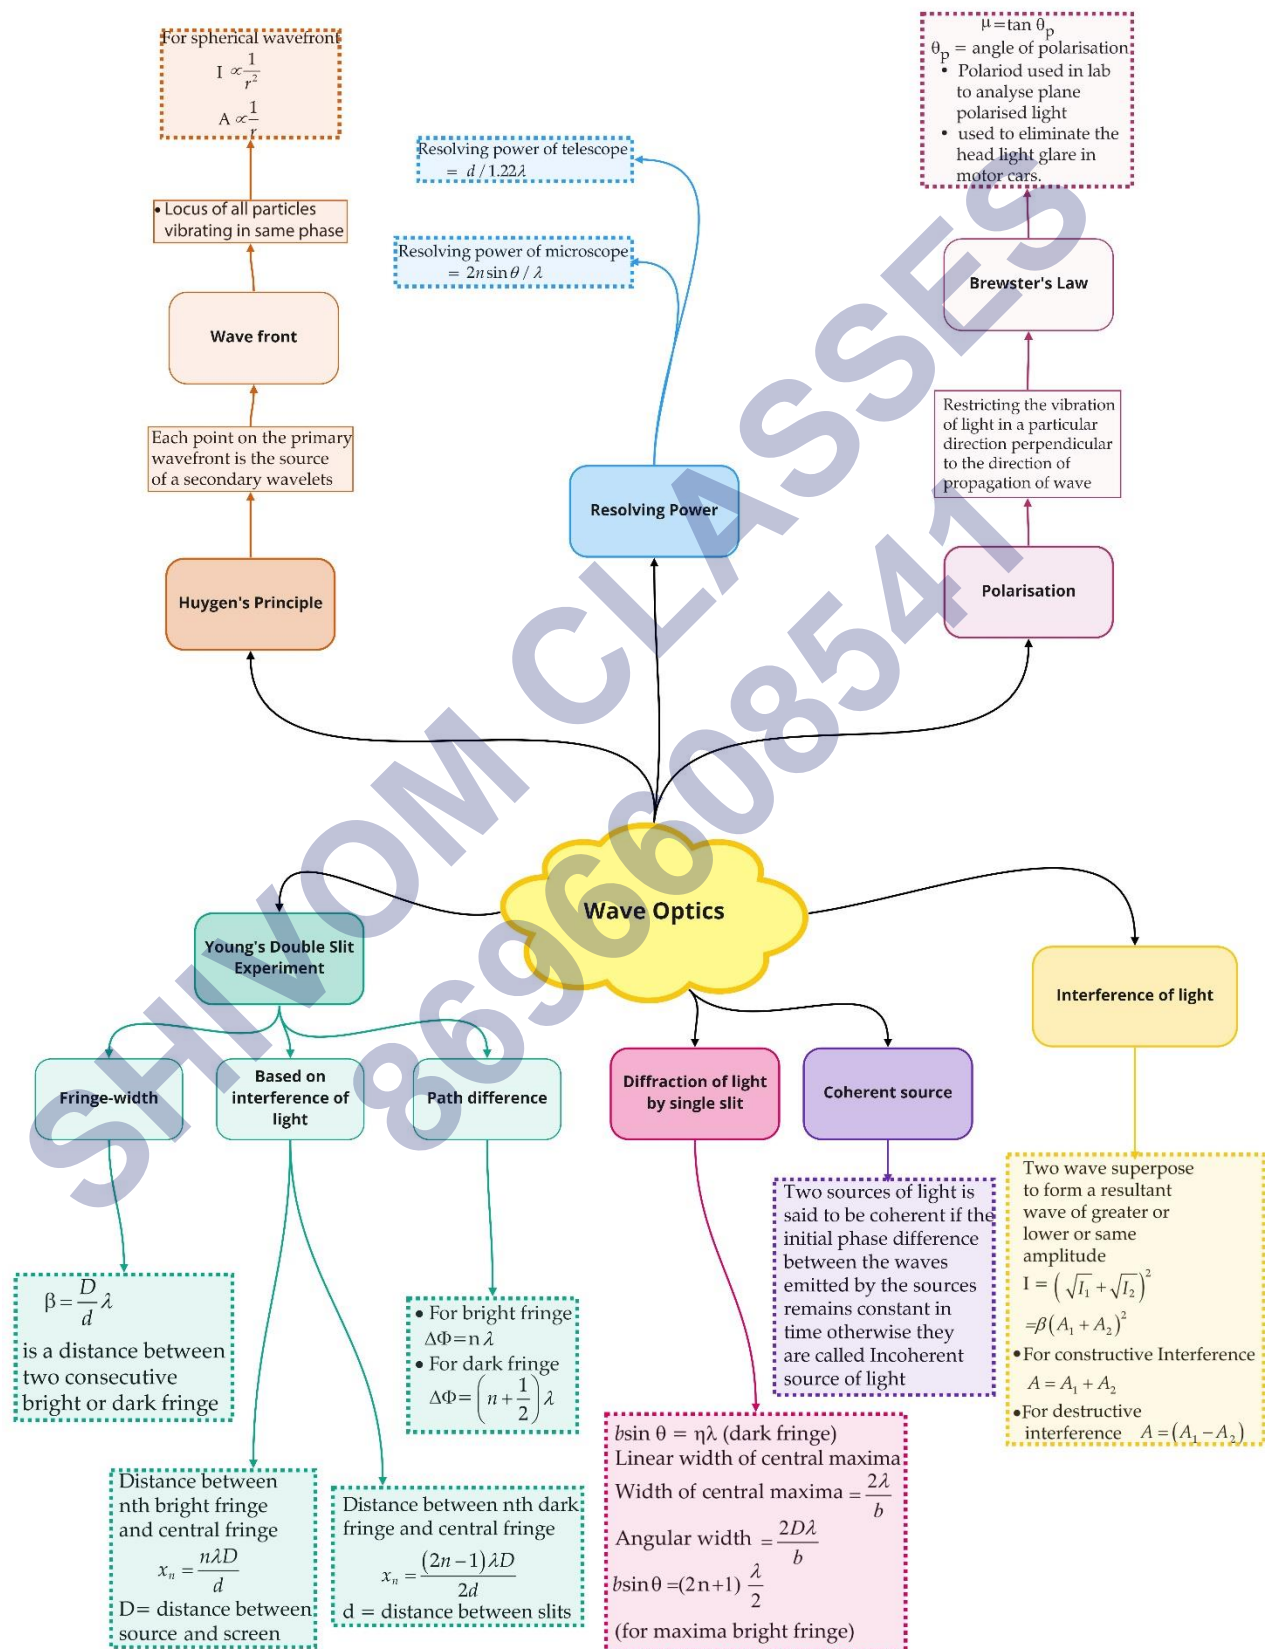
For spherical wavefront
$I \propto \frac{1}{r^2}$
$A \propto \frac{1}{r}$

• Locus of all particles vibrating in same phase

Wave front

Each point on the primary wavefront is the source of a secondary wavelets

Huygen's Principle

Resolving power of telescope $= d/1.22\lambda$

Resolving power of microscope $= 2n\sin\theta/\lambda$

Resolving Power

$\mu = \tan\theta_p$
$\theta_p$ = angle of polarisation
• Polariod used in lab to analyse plane polarised light
• used to eliminate the head light glare in motor cars.

Brewster's Law

Restricting the vibration of light in a particular direction perpendicular to the direction of propagation of wave

Polarisation

SHIVOM CLASSES 8696608541

Wave Optics

Young's Double Slit Experiment

Fringe-width

Based on interference of light

Path difference

Diffraction of light by single slit

Coherent source

Interference of light

$\beta = \frac{D}{d}\lambda$
is a distance between two consecutive bright or dark fringe

• For bright fringe
$\Delta\Phi = n\lambda$
• For dark fringe
$\Delta\Phi = \left(n+\frac{1}{2}\right)\lambda$

Two sources of light is said to be coherent if the initial phase difference between the waves emitted by the sources remains constant in time otherwise they are called Incoherent source of light

Two wave superpose to form a resultant wave of greater or lower or same amplitude
$I = \left(\sqrt{I_1}+\sqrt{I_2}\right)^2$
$=\beta\left(A_1+A_2\right)^2$
• For constructive Interference
$A = A_1 + A_2$
• For destructive interference $A = (A_1 - A_2)$

$b\sin\theta = \eta\lambda$ (dark fringe)
Linear width of central maxima
Width of central maxima $= \frac{2\lambda}{b}$
Angular width $= \frac{2D\lambda}{b}$
$b\sin\theta = (2n+1)\frac{\lambda}{2}$
(for maxima bright fringe)

Distance between nth bright fringe and central fringe
$x_n = \frac{n\lambda D}{d}$
D= distance between source and screen

Distance between nth dark fringe and central fringe
$x_n = \frac{(2n-1)\lambda D}{2d}$
d = distance between slits